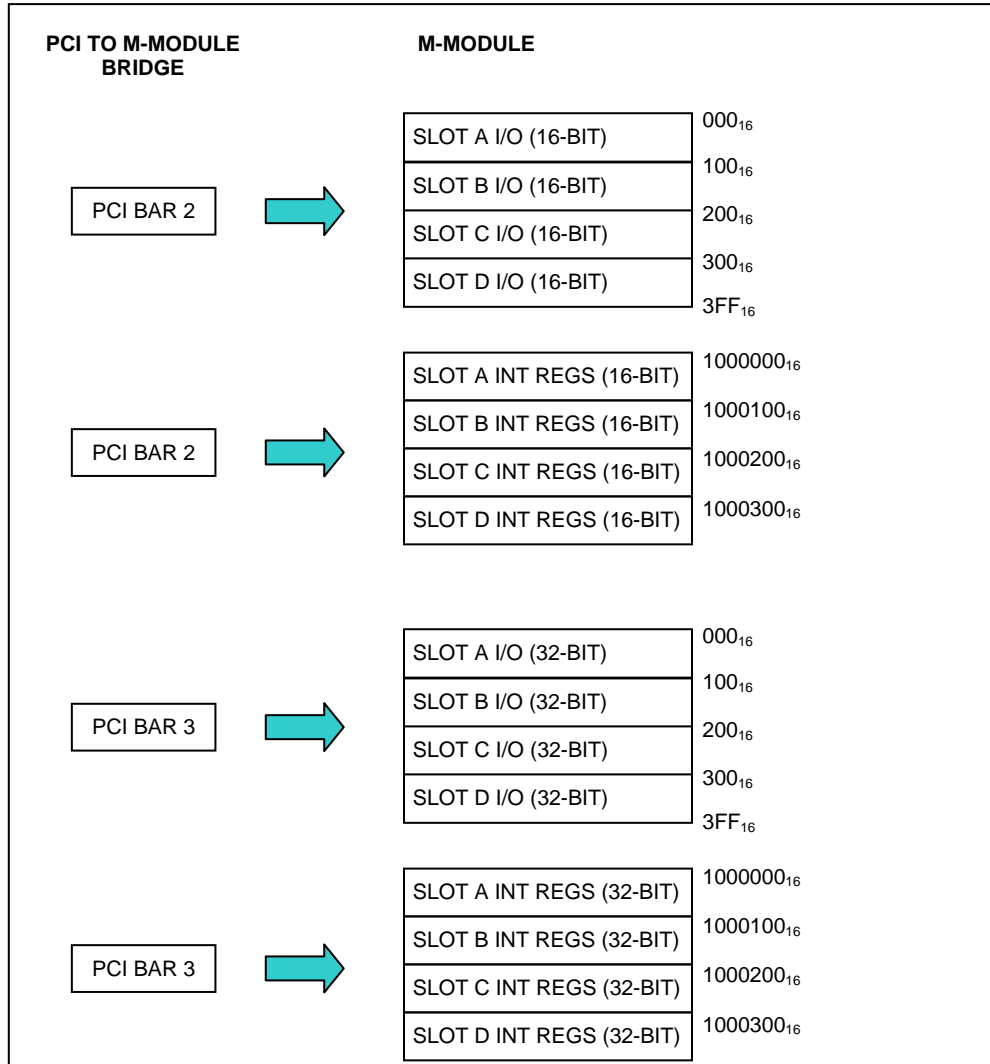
PCI TO M-MODULE BRIDGE

M-MODULE

PCI BAR 2

SLOT A I/O (16-BIT)
SLOT B I/O (16-BIT)
SLOT C I/O (16-BIT)
SLOT D I/O (16-BIT)

$000_{16}$
$100_{16}$
$200_{16}$
$300_{16}$
$3FF_{16}$

PCI BAR 2

SLOT A INT REGS (16-BIT)
SLOT B INT REGS (16-BIT)
SLOT C INT REGS (16-BIT)
SLOT D INT REGS (16-BIT)

$1000000_{16}$
$1000100_{16}$
$1000200_{16}$
$1000300_{16}$

PCI BAR 3

SLOT A I/O (32-BIT)
SLOT B I/O (32-BIT)
SLOT C I/O (32-BIT)
SLOT D I/O (32-BIT)

$000_{16}$
$100_{16}$
$200_{16}$
$300_{16}$
$3FF_{16}$

PCI BAR 3

SLOT A INT REGS (32-BIT)
SLOT B INT REGS (32-BIT)
SLOT C INT REGS (32-BIT)
SLOT D INT REGS (32-BIT)

$1000000_{16}$
$1000100_{16}$
$1000200_{16}$
$1000300_{16}$